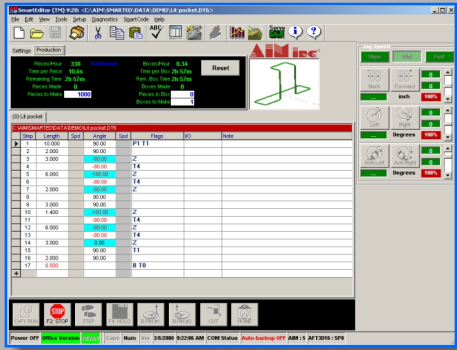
SmartEditor (TM) V20: C:\AIM\SMARTED\DATA\DEMO\Lit pocket.DT6

File Edit View Tools Setup Diagnostics SmartCode Help

Save

Settings Production

Pieces/Hour 338
Time per Piece 10.6s
Remaining Time 2h 57m
Pieces Made 0
Pieces to Make 1000

Boxes/Hour 0.34
Time per Box 2h 57m
Rem. Box Time 2h 57m
Boxes Made 0
Pieces in Box 0
Boxes to Make 1

Reset

AIM inc

Lit pocket

C:\AIM\SMARTED\DATA\DEMO\Lit pocket.DT6

| Step | Length | Spd | Angle | Spd | Flags | I/O | Note |
|---|---|---|---|---|---|---|---|
| 1 | 10.000 | | 90.00 | | P1 T1 | | |
| 2 | 2.000 | | 90.00 | | | | |
| 3 | | | -90.00 | | Z | | |
| 4 | | | 90.00 | | T4 | | |
| 5 | 6.000 | | -180.00 | | Z | | |
| 6 | | | 90.00 | | T4 | | |
| 7 | 2.000 | | -90.00 | | Z | | |
| 8 | | | 90.00 | | | | |
| 9 | 3.000 | | 90.00 | | | | |
| 10 | 1.400 | | -180.00 | | Z | | |
| 11 | | | -90.00 | | T4 | | |
| 12 | 6.000 | | -90.00 | | Z | | |
| 13 | | | -90.00 | | T4 | | |
| 14 | 3.000 | | 0.00 | | Z | | |
| 15 | | | 90.00 | | T1 | | |
| 16 | 2.000 | | 90.00 | | | | |
| 17 | 0.000 | | | | 0 T0 | | |

Jog Speed
Slow Med Fast
Back Forward
100%
Inch
Left Right
Degrees 100%
Arm Left Arm Right
Degrees 100%

STOP F2: STOP

Power Off | Office Version | Caps | Num | Ins | 3/6/2008 | 10:02 AM | COM Status | Auto-backup OFF | AIM : 5 | AFT3D16 : SP8